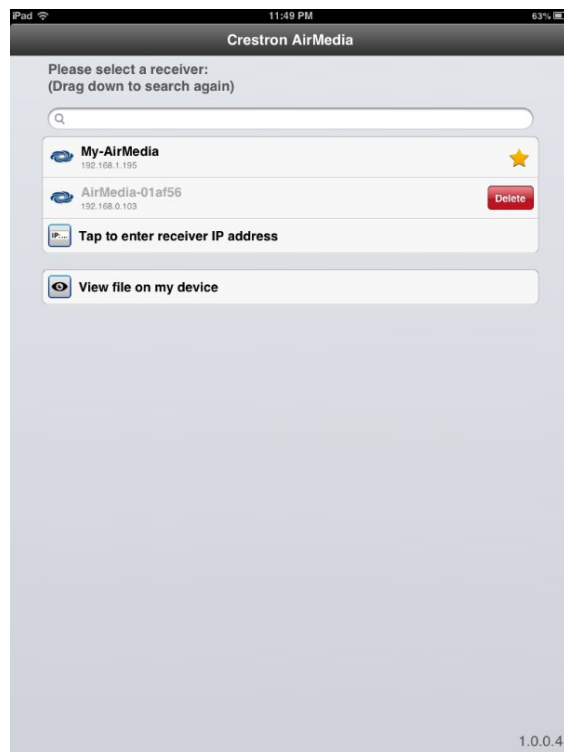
iPad
11:49 PM
63%

Crestron AirMedia

Please select a receiver:
(Drag down to search again)

My-AirMedia
192.168.1.195

AirMedia-01af56
192.168.0.103
Delete

IP:...
Tap to enter receiver IP address

View file on my device

1.0.0.4